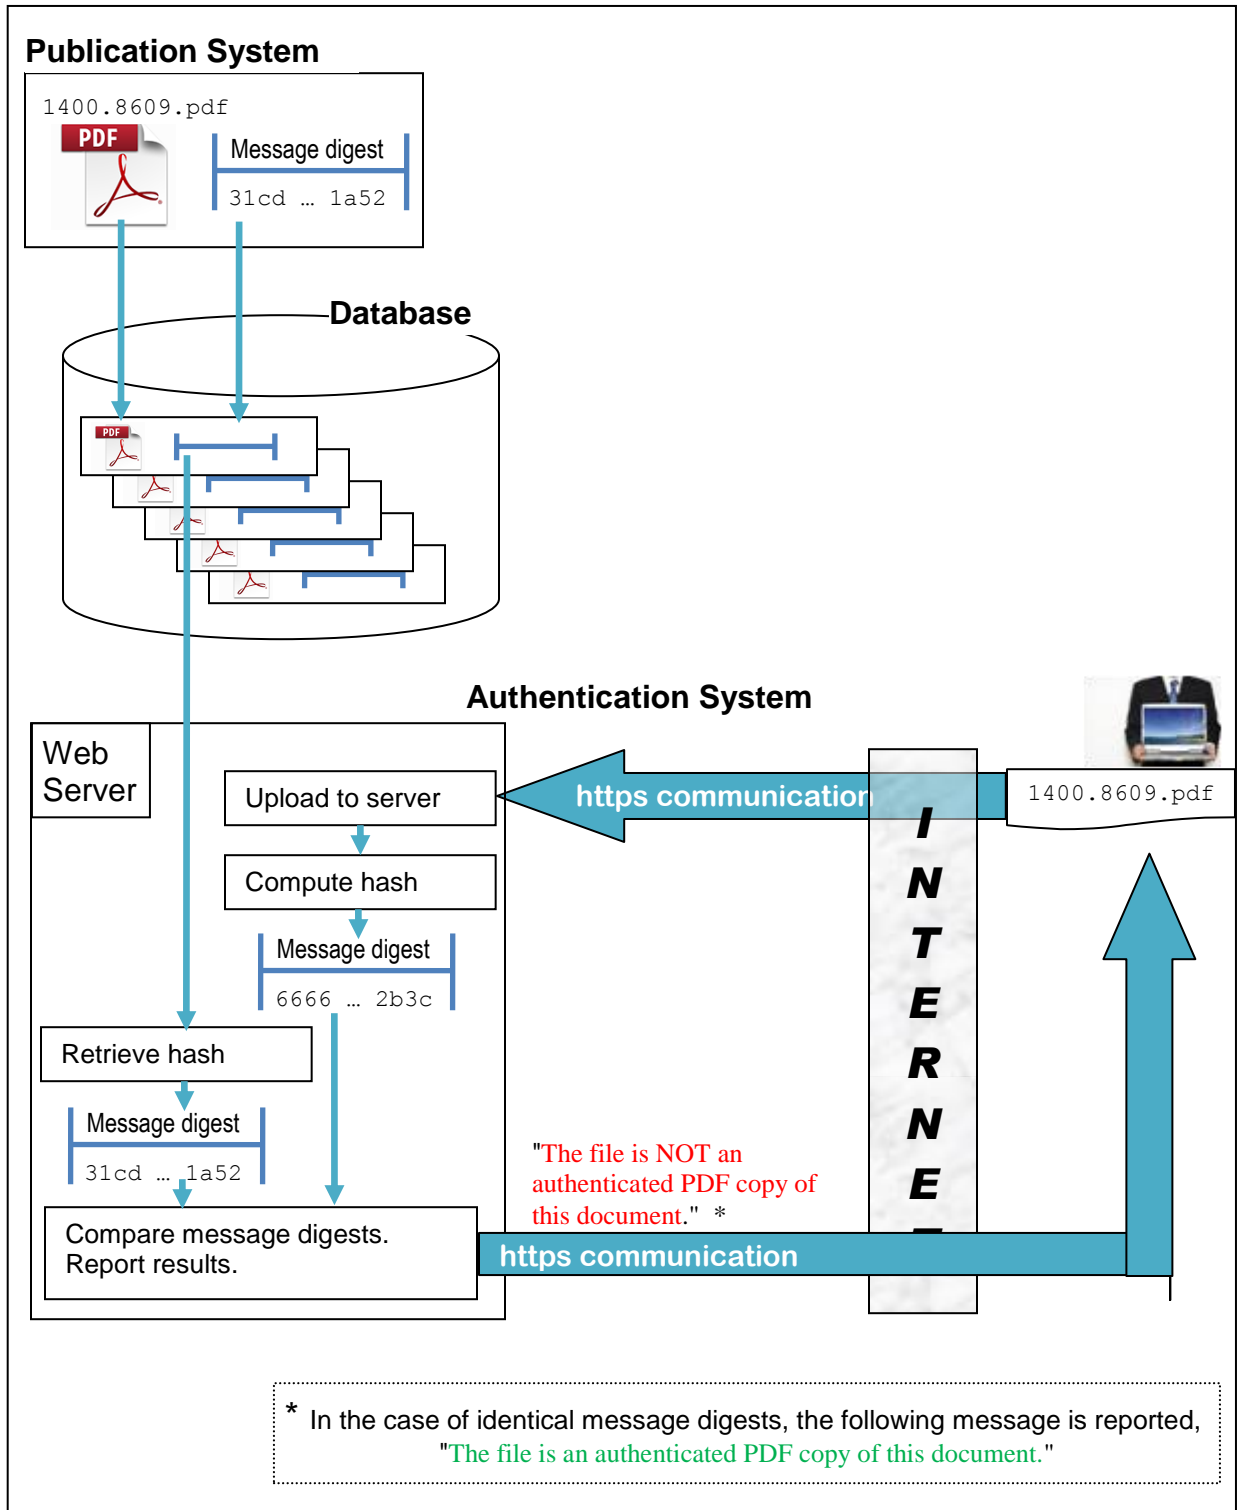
Publication System

1400.8609.pdf

PDF

Message digest

31cd … 1a52

Database

PDF

Authentication System

Web Server

Upload to server

https communication

1400.8609.pdf

Compute hash

Message digest

6666 … 2b3c

Retrieve hash

Message digest

31cd … 1a52

"The file is NOT an authenticated PDF copy of this document." *

Compare message digests. Report results.

https communication

I N T E R N E

* In the case of identical message digests, the following message is reported, "The file is an authenticated PDF copy of this document."